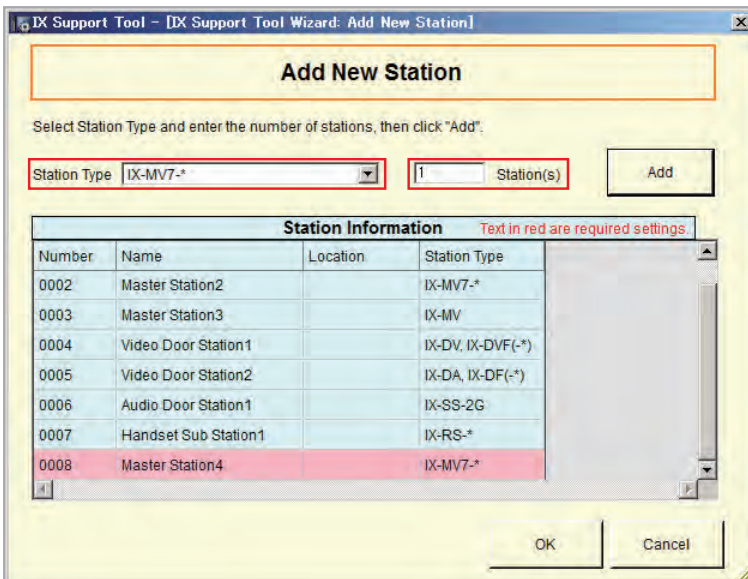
IX Support Tool - [IX Support Tool Wizard: Add New Station]

Add New Station

Select Station Type and enter the number of stations, then click "Add".

Station Type IX-MV7-*

1 Station(s)

Add

Station Information

Text in red are required settings.

| Number | Name | Location | Station Type |
|---|---|---|---|
| 0002 | Master Station2 | | IX-MV7-* |
| 0003 | Master Station3 | | IX-MV |
| 0004 | Video Door Station1 | | IX-DV, IX-DVF(-*) |
| 0005 | Video Door Station2 | | IX-DA, IX-DF(-*) |
| 0006 | Audio Door Station1 | | IX-SS-2G |
| 0007 | Handset Sub Station1 | | IX-RS-* |
| 0008 | Master Station4 | | IX-MV7-* |

OK

Cancel